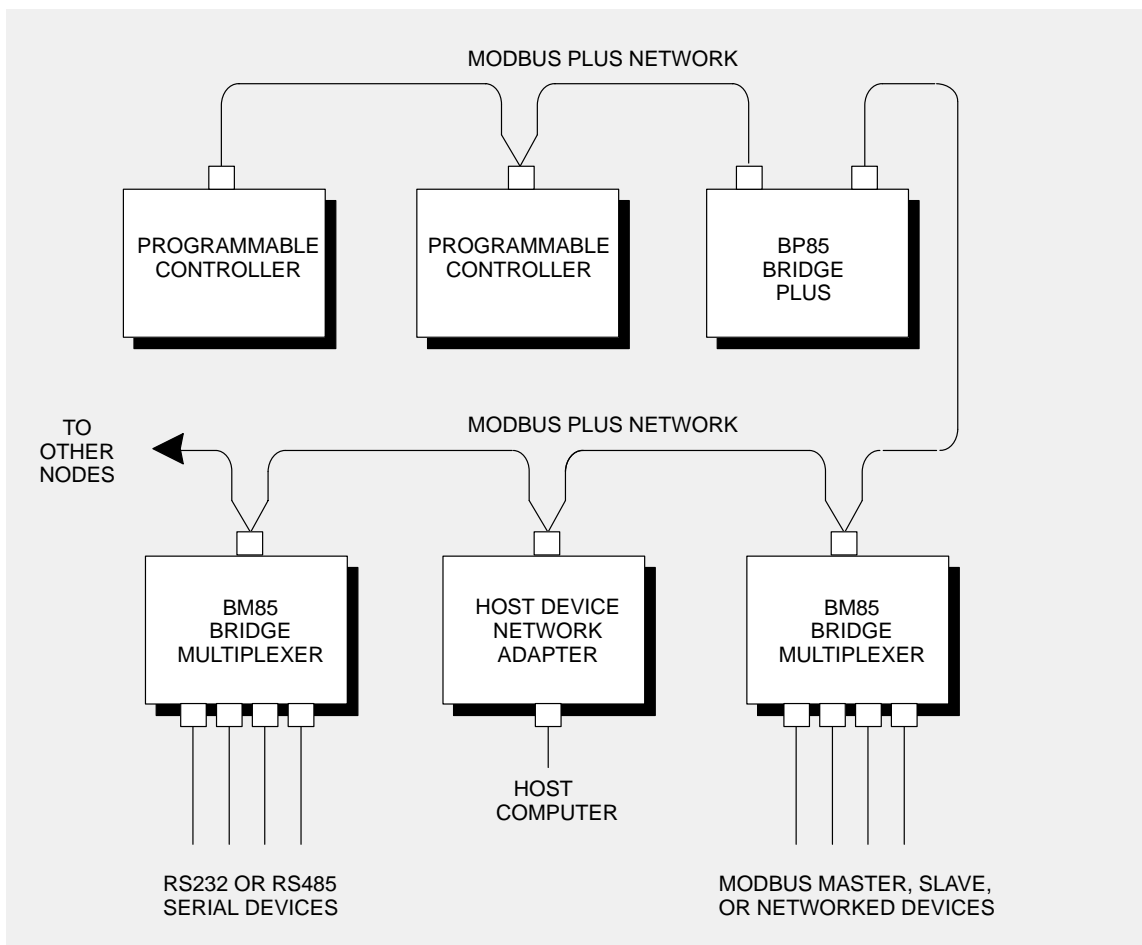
MODBUS PLUS NETWORK

PROGRAMMABLE CONTROLLER

PROGRAMMABLE CONTROLLER

BP85 BRIDGE PLUS

TO OTHER NODES

MODBUS PLUS NETWORK

BM85 BRIDGE MULTIPLEXER

HOST DEVICE NETWORK ADAPTER

BM85 BRIDGE MULTIPLEXER

HOST COMPUTER

RS232 OR RS485 SERIAL DEVICES

MODBUS MASTER, SLAVE, OR NETWORKED DEVICES